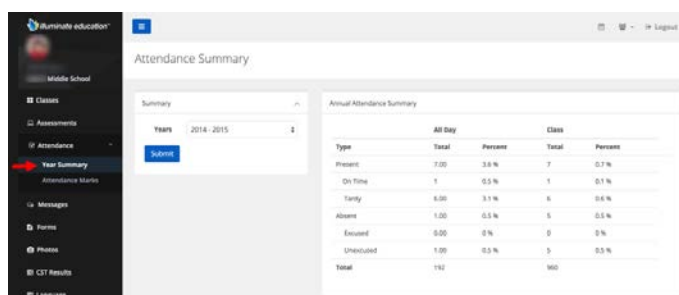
Illuminate education

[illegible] Middle School

Classes

Assessments

Attendance

Year Summary

Attendance Marks

Messages

Forms

Photos

CST Results

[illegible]

Logout

Attendance Summary

Summary

Years 2014 - 2015

Submit

Annual Attendance Summary

| | All Day | | Class | |
|---|---|---|---|---|
| Type | Total | Percent | Total | Percent |
| Present | 7.00 | 3.6 % | 7 | 0.7 % |
| On Time | 1 | 0.5 % | 1 | 0.1 % |
| Tardy | 6.00 | 3.1 % | 6 | 0.6 % |
| Absent | 1.00 | 0.5 % | 5 | 0.5 % |
| Excused | 0.00 | 0 % | 0 | 0 % |
| Unexcused | 1.00 | 0.5 % | 5 | 0.5 % |
| Total | 192 | | 960 | |